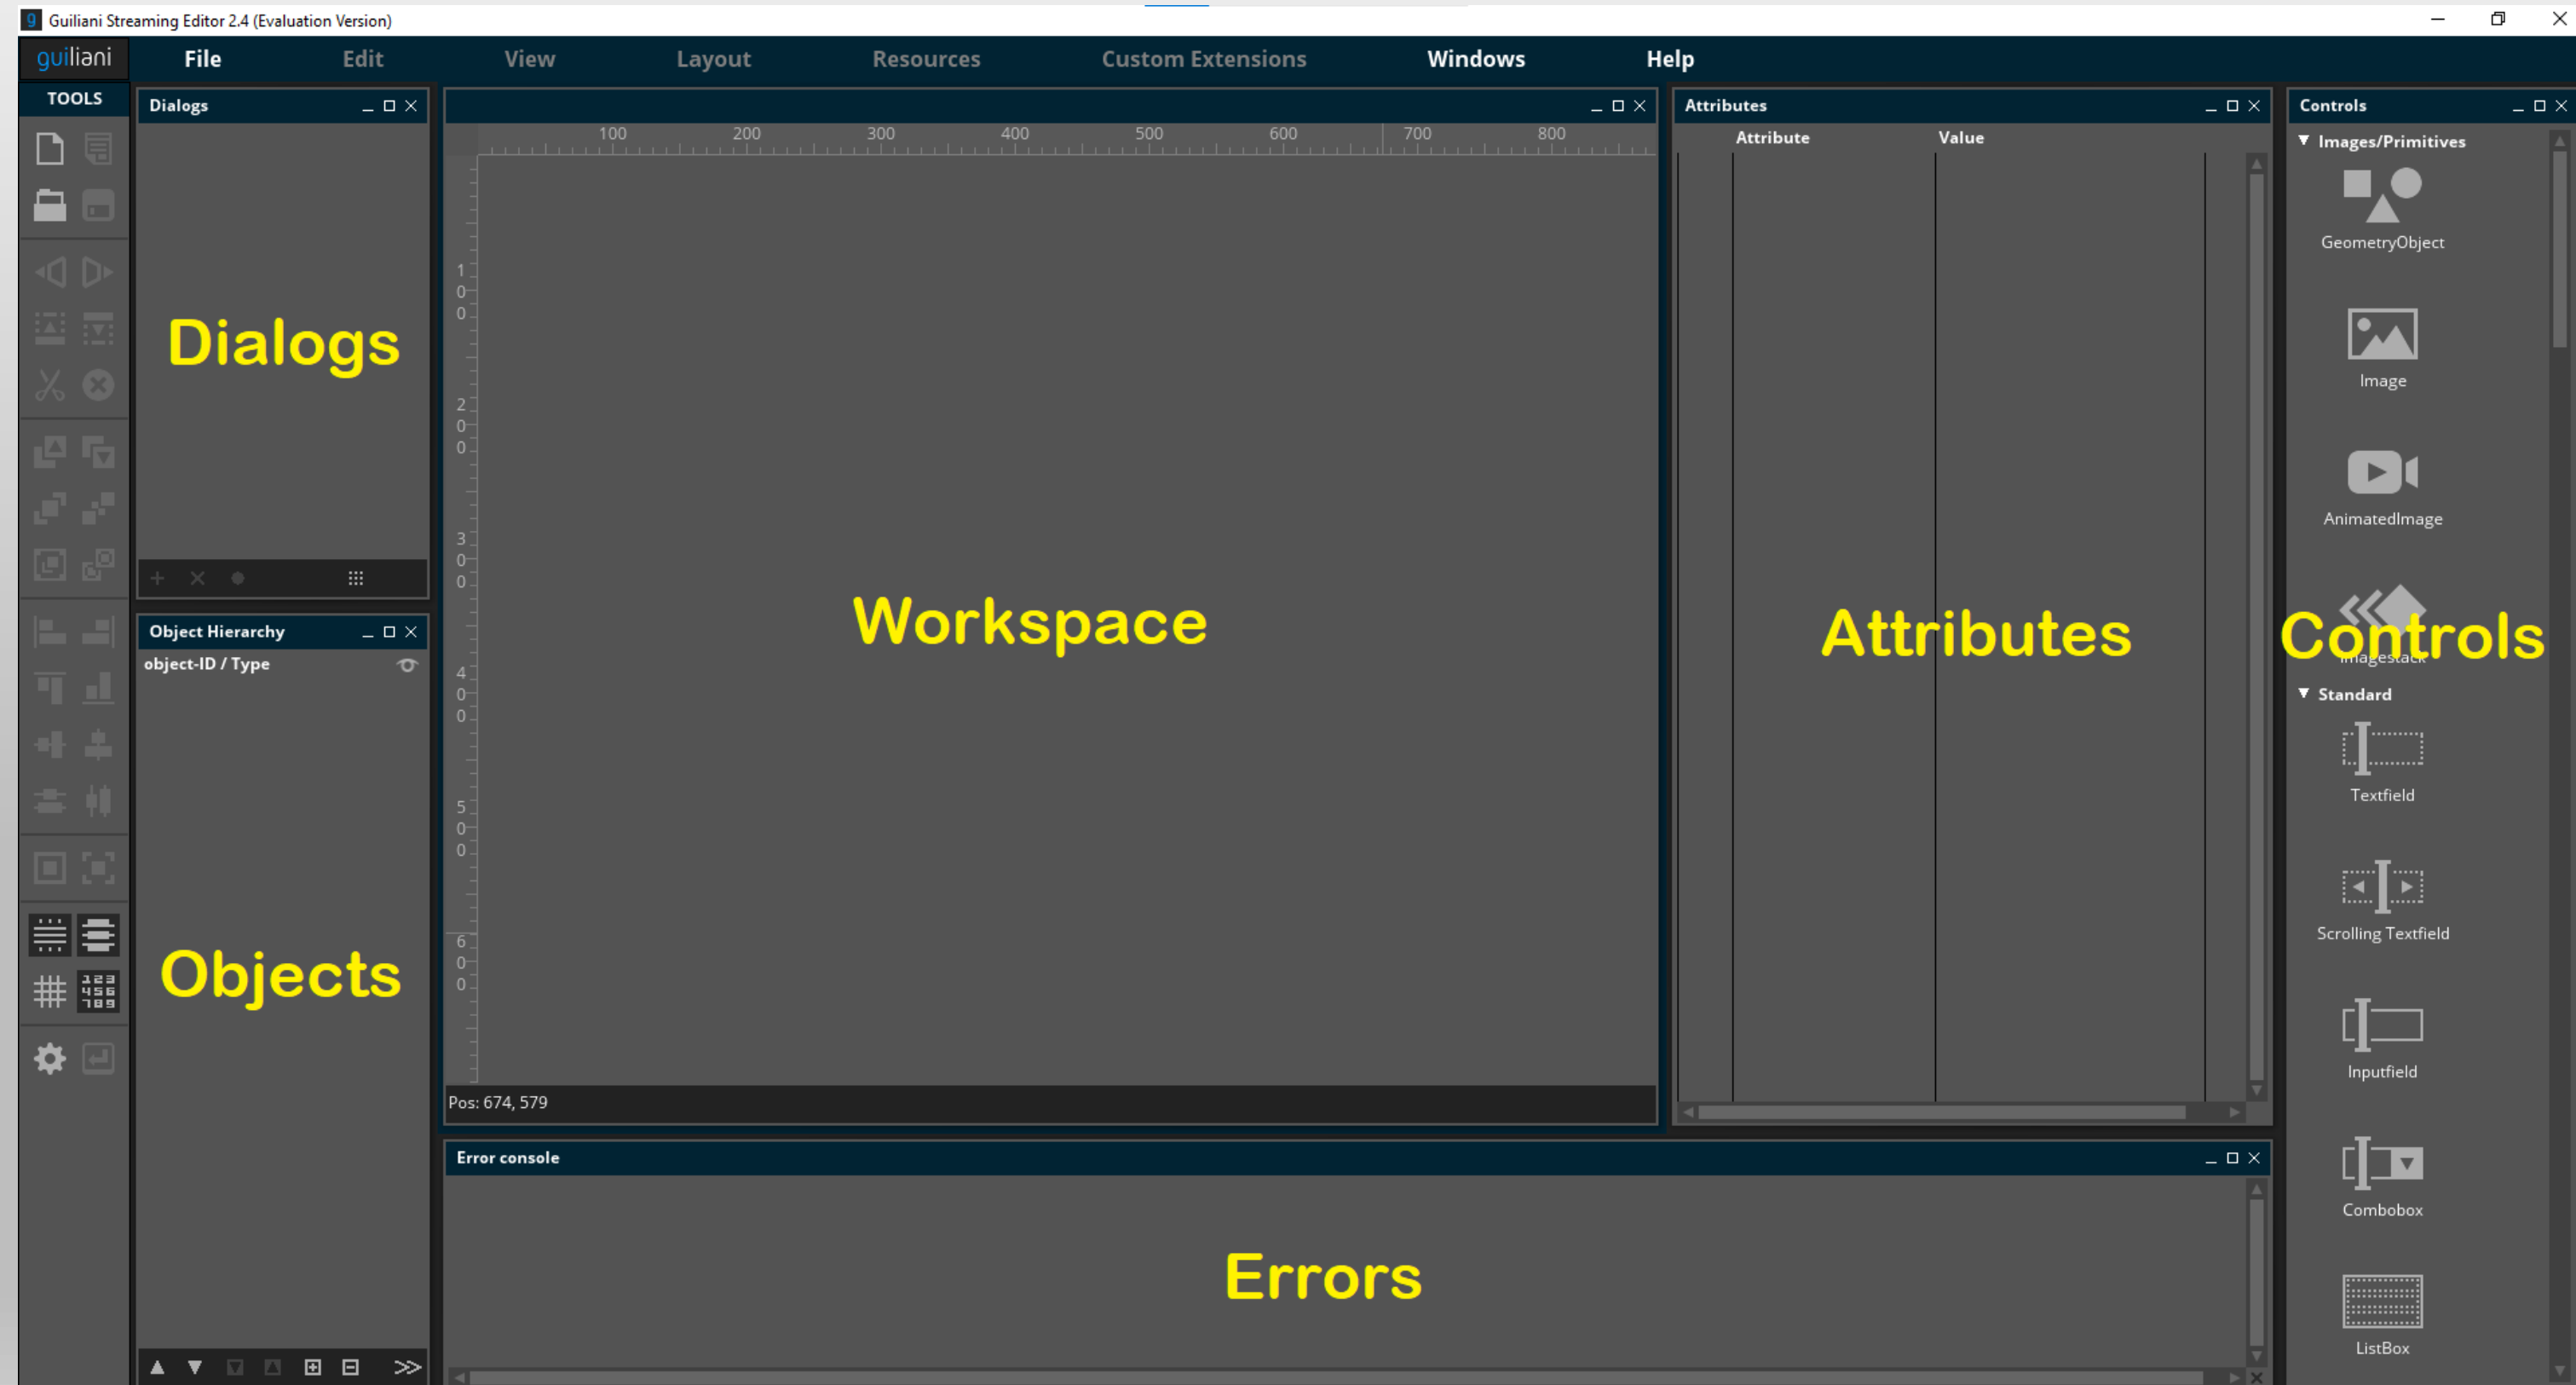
Guiliani Streaming Editor 2.4 (Evaluation Version)

guiliani

File Edit View Layout Resources Custom Extensions Windows Help

TOOLS

Dialogs

Dialogs

Object Hierarchy

object-ID / Type

Objects

100 200 300 400 500 600 700 800

100 200 300 400 500 600

Workspace

Pos: 674, 579

Attributes

Attribute Value

Attributes

Controls

Images/Primitives

GeometryObject

Image

AnimatedImage

Imagestack

Controls

Standard

Textfield

Scrolling Textfield

Inputfield

Combobox

ListBox

Error console

Errors